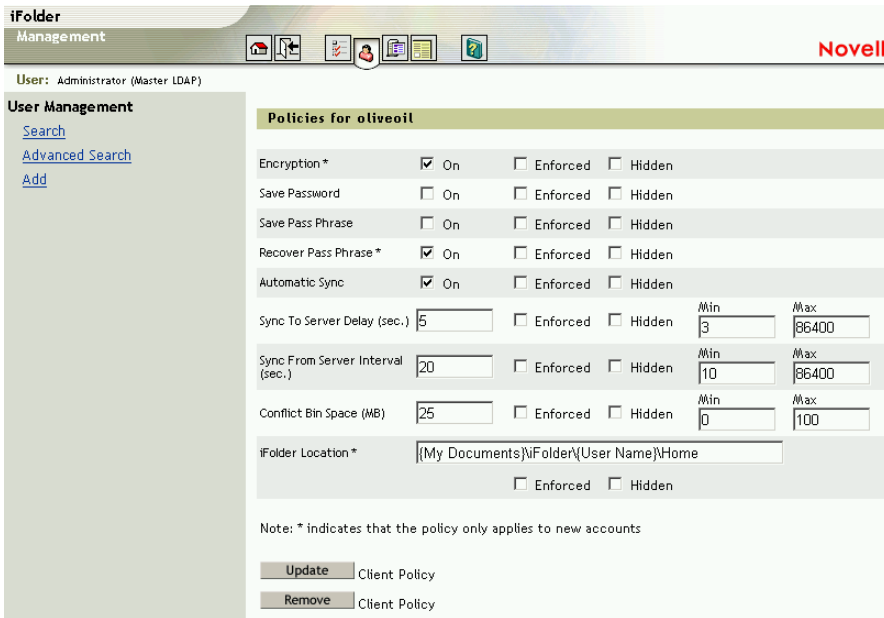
iFolder
Management

Novell

User: Administrator (Master LDAP)

User Management
Search
Advanced Search
Add

Policies for oliveoil

| | | | | | |
|---|---|---|---|---|---|
| Encryption * | ☑ On | ☐ Enforced | ☐ Hidden | | |
| Save Password | ☐ On | ☐ Enforced | ☐ Hidden | | |
| Save Pass Phrase | ☐ On | ☐ Enforced | ☐ Hidden | | |
| Recover Pass Phrase * | ☑ On | ☐ Enforced | ☐ Hidden | | |
| Automatic Sync | ☑ On | ☐ Enforced | ☐ Hidden | | |
| Sync To Server Delay (sec.) | 5 | ☐ Enforced | ☐ Hidden | Min 3 | Max 86400 |
| Sync From Server Interval (sec.) | 20 | ☐ Enforced | ☐ Hidden | Min 10 | Max 86400 |
| Conflict Bin Space (MB) | 25 | ☐ Enforced | ☐ Hidden | Min 0 | Max 100 |
| iFolder Location * | {My Documents}\iFolder\{User Name}\Home | | | | |
| | | ☐ Enforced | ☐ Hidden | | |

Note: * indicates that the policy only applies to new accounts

Update Client Policy

Remove Client Policy